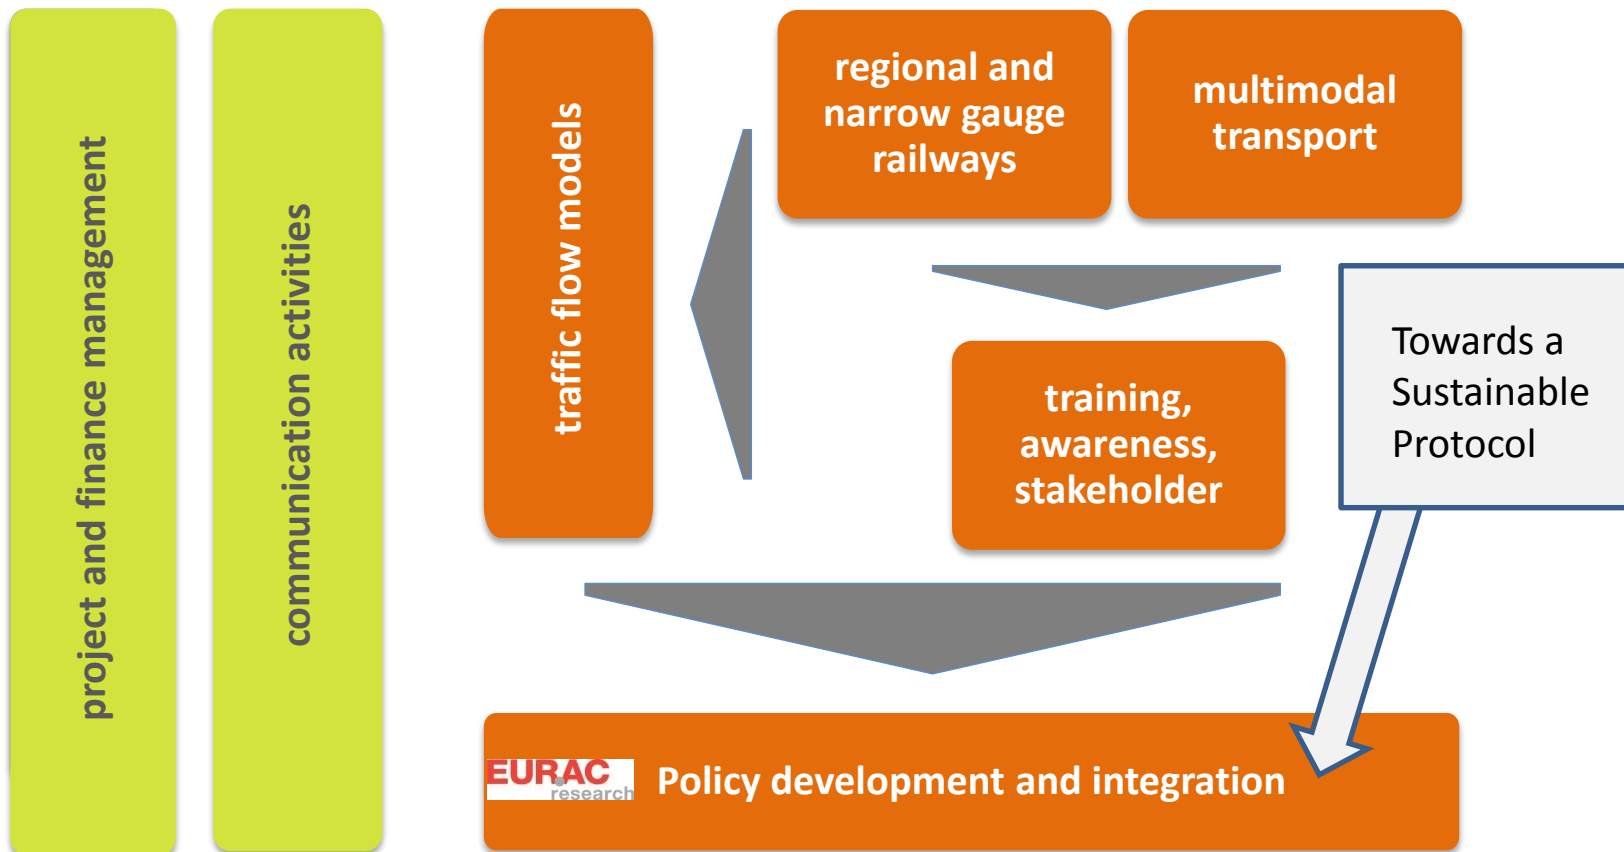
project and finance management

communication activities

traffic flow models

regional and narrow gauge railways

multimodal transport

training, awareness, stakeholder

Towards a Sustainable Protocol

EURAC research

Policy development and integration